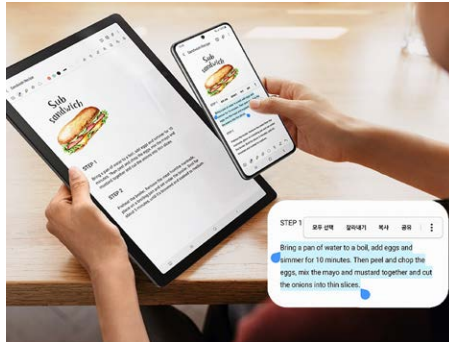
Sub sandwich

STEP 1

STEP 2

Sub sandwich

STEP 1 모두 선택 잘라내기 복사 공유

Bring a pan of water to a boil, add eggs and simmer for 10 minutes. Then peel and chop the eggs, mix the mayo and mustard together and cut the onions into thin slices.